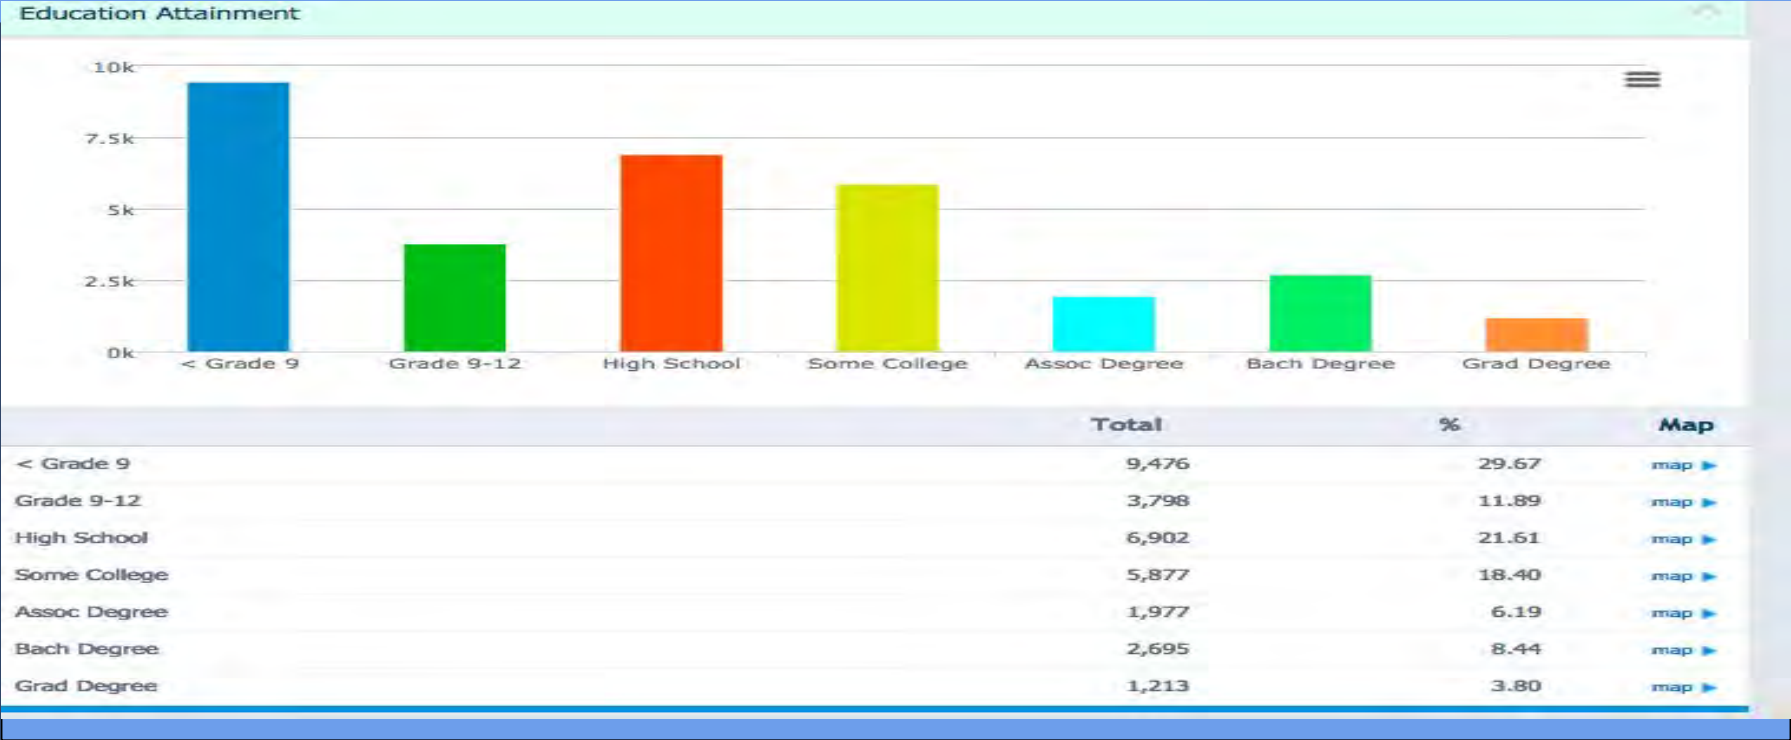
Education Attainment

10k
7.5k
5k
2.5k
0k

< Grade 9 | Grade 9-12 | High School | Some College | Assoc Degree | Bach Degree | Grad Degree

| | Total | % | Map |
|---|---|---|---|
| < Grade 9 | 9,476 | 29.67 | map ▶ |
| Grade 9-12 | 3,798 | 11.89 | map ▶ |
| High School | 6,902 | 21.61 | map ▶ |
| Some College | 5,877 | 18.40 | map ▶ |
| Assoc Degree | 1,977 | 6.19 | map ▶ |
| Bach Degree | 2,695 | 8.44 | map ▶ |
| Grad Degree | 1,213 | 3.80 | map ▶ |